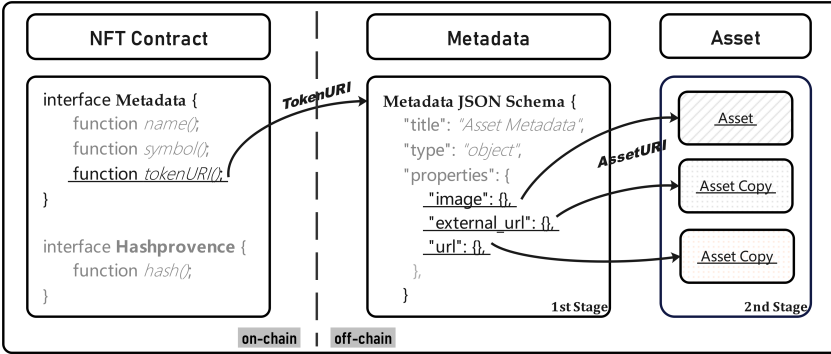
NFT Contract

interface Metadata {
function name();
function symbol();
function tokenURI();
}

interface Hashprovence {
function hash();
}

on-chain

TokenURI

off-chain

Metadata

Metadata JSON Schema {
"title": "Asset Metadata",
"type": "object",
"properties": {
"image": {},
"external_url": {},
"url": {},
},
}

1st Stage

AssetURI

Asset

Asset

Asset Copy

Asset Copy

2nd Stage